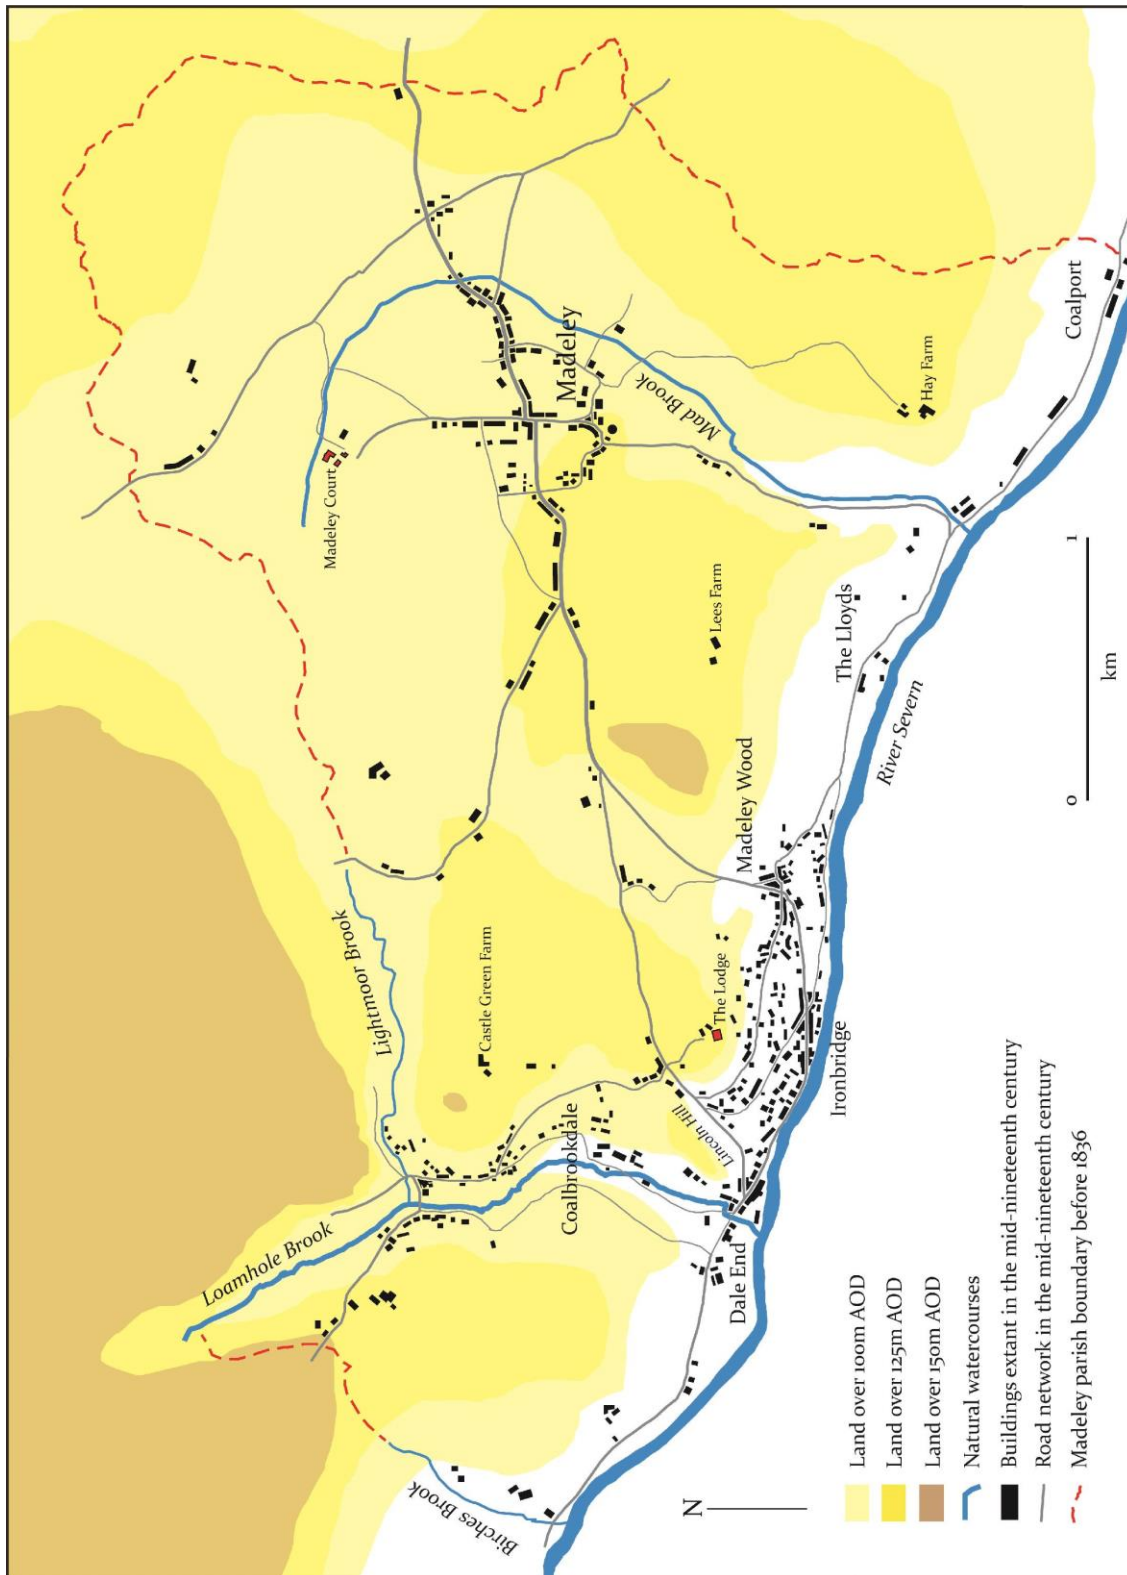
Madeley
Mad Brook
Hay Farm
Coalport
Madeley Court
Lees Farm
The Lloyds
River Severn
Madeley Wood
Lightmoor Brook
Castle Green Farm
The Lodge
Ironbridge
Lincoln Hill
Coalbrookdale
Loamhole Brook
Dale End
Birches Brook
N
0
1
km
Land over 100m AOD
Land over 125m AOD
Land over 150m AOD
Natural watercourses
Buildings extant in the mid-nineteenth century
Road network in the mid-nineteenth century
Madeley parish boundary before 1836